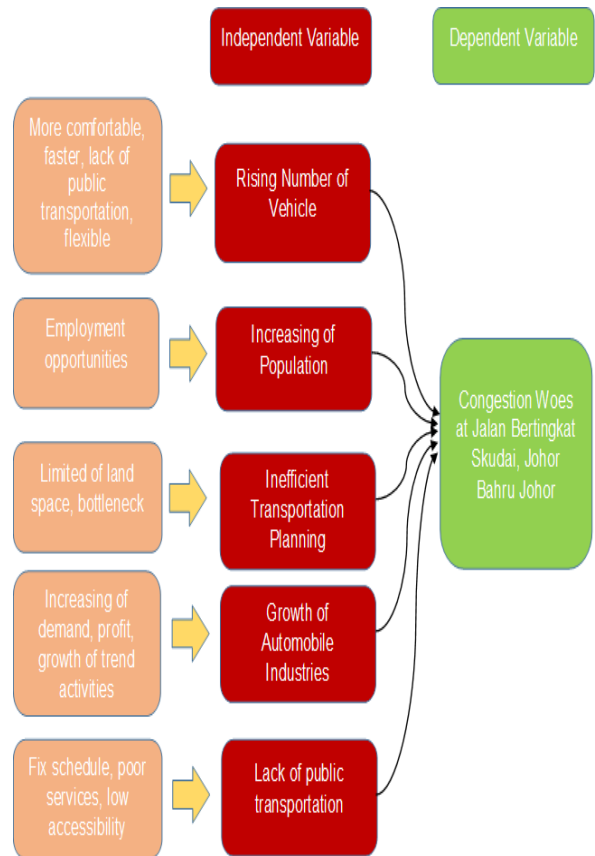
Independent Variable

Dependent Variable

More comfortable, faster, lack of public transportation, flexible

Rising Number of Vehicle

Employment opportunities

Increasing of Population

Limited of land space, bottleneck

Inefficient Transportation Planning

Increasing of demand, profit, growth of trend activities

Growth of Automobile Industries

Fix schedule, poor services, low accessibility

Lack of public transportation

Congestion Woes at Jalan Bertingkat Skudai, Johor Bahru Johor